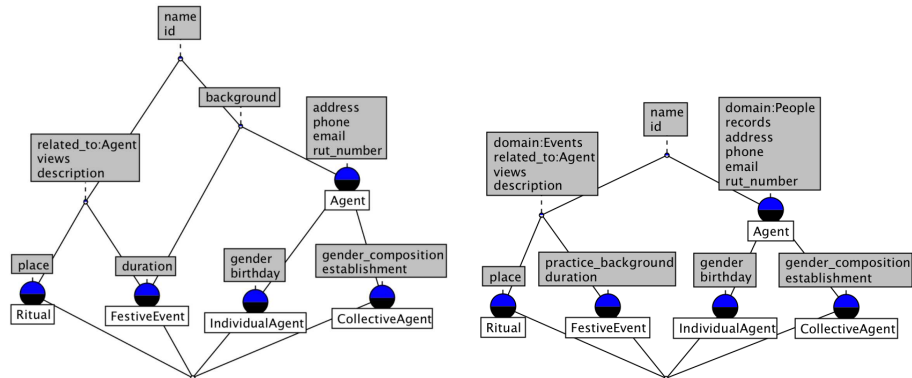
name
id

background

related_to:Agent
views
description

address
phone
email
rut_number

Agent

place

duration

gender
birthday

gender_composition
establishment

Ritual

FestiveEvent

IndividualAgent

CollectiveAgent

name
id

domain:Events
related_to:Agent
views
description

domain:People
records
address
phone
email
rut_number

Agent

place

practice_background
duration

gender
birthday

gender_composition
establishment

Ritual

FestiveEvent

IndividualAgent

CollectiveAgent